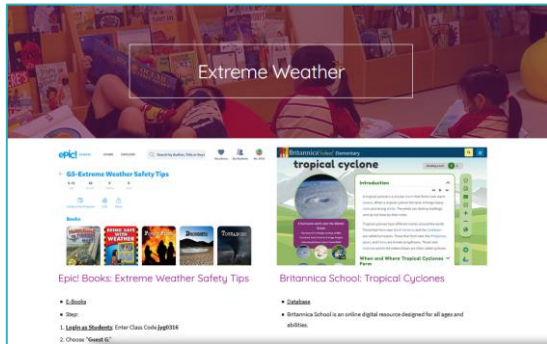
Extreme Weather

epic!

G5-Extreme Weather Safety Tips

Books

Epic! Books: Extreme Weather Safety Tips

E-Books

Step:

1. Login as Students: Enter Class Code jyg0316

2. Choose "Guest G."

Britannica School Elementary

tropical cyclone

Introduction

When and Where Tropical Cyclones Form

Britannica School: Tropical Cyclones

Database

Britannica School is an online digital resource designed for all ages and abilities.